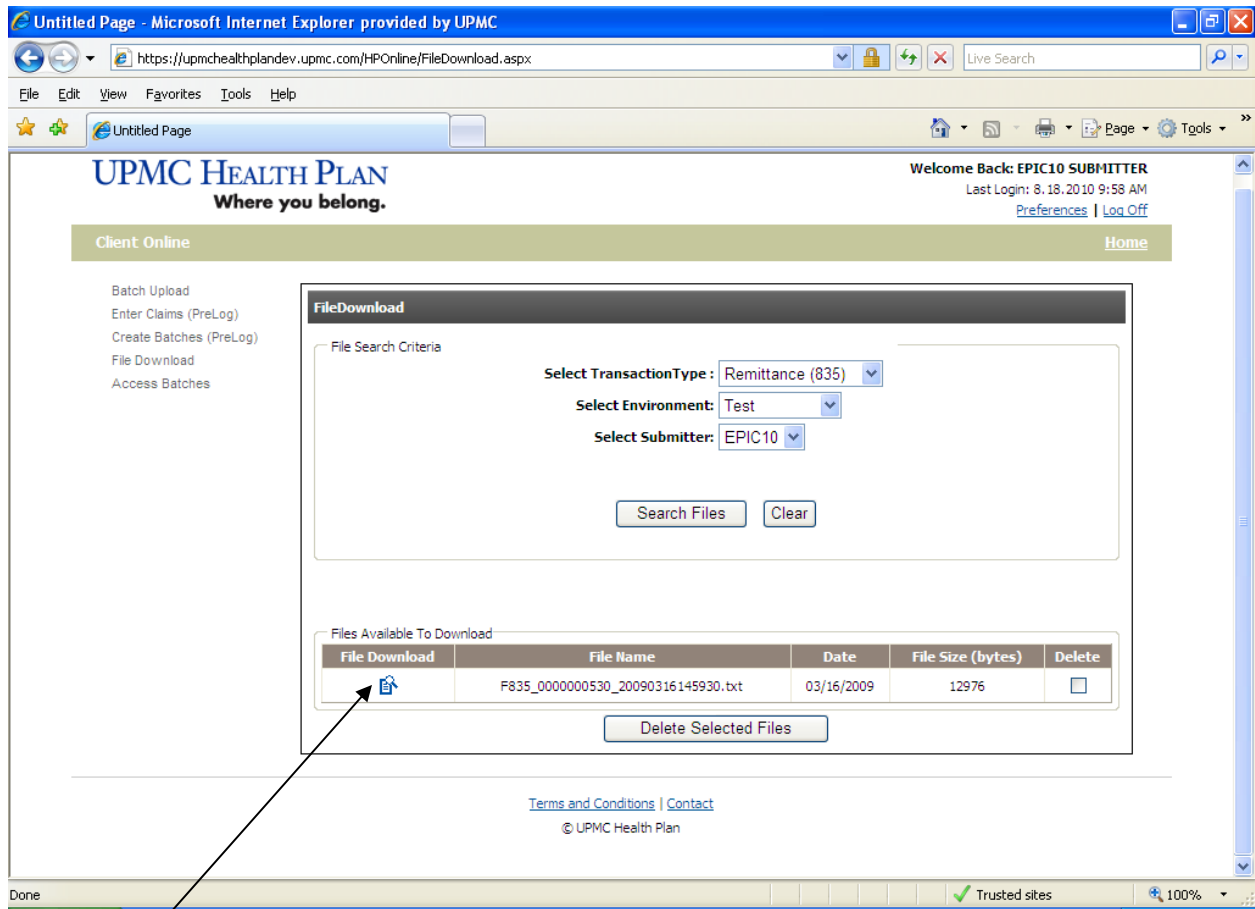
Untitled Page - Microsoft Internet Explorer provided by UPMC

https://upmchealthplandev.upmc.com/HPOnline/FileDownload.aspx

Live Search

File Edit View Favorites Tools Help

Untitled Page

Page Tools

UPMC HEALTH PLAN
Where you belong.

Welcome Back: EPIC10 SUBMITTER
Last Login: 8.18.2010 9:58 AM
Preferences | Log Off

Client Online

Home

Batch Upload
Enter Claims (PreLog)
Create Batches (PreLog)
File Download
Access Batches

FileDownload

File Search Criteria

Select TransactionType : Remittance (835)

Select Environment: Test

Select Submitter: EPIC10

Search Files Clear

Files Available To Download

| File Download | File Name | Date | File Size (bytes) | Delete |
|---|---|---|---|---|
| | F835_0000000530_20090316145930.txt | 03/16/2009 | 12976 | |

Delete Selected Files

Terms and Conditions | Contact
© UPMC Health Plan

Done

Trusted sites

100%